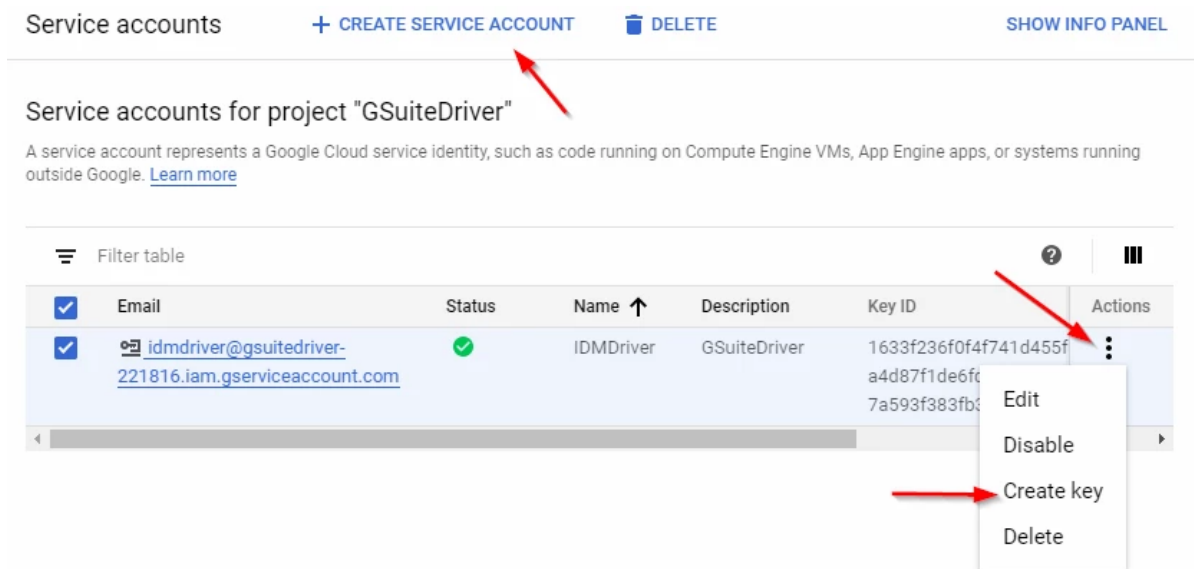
Service accounts + CREATE SERVICE ACCOUNT DELETE SHOW INFO PANEL

Service accounts for project "GSuiteDriver"

A service account represents a Google Cloud service identity, such as code running on Compute Engine VMs, App Engine apps, or systems running outside Google. Learn more

Filter table

| Email | Status | Name ↑ | Description | Key ID | Actions |
|---|---|---|---|---|---|
| idmdriver@gsuitedriver-221816.iam.gserviceaccount.com | | IDMDriver | GSuiteDriver | 1633f236f0f4f741d455f a4d87f1de6f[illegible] 7a593f383fb3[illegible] | |

Edit
Disable
Create key
Delete